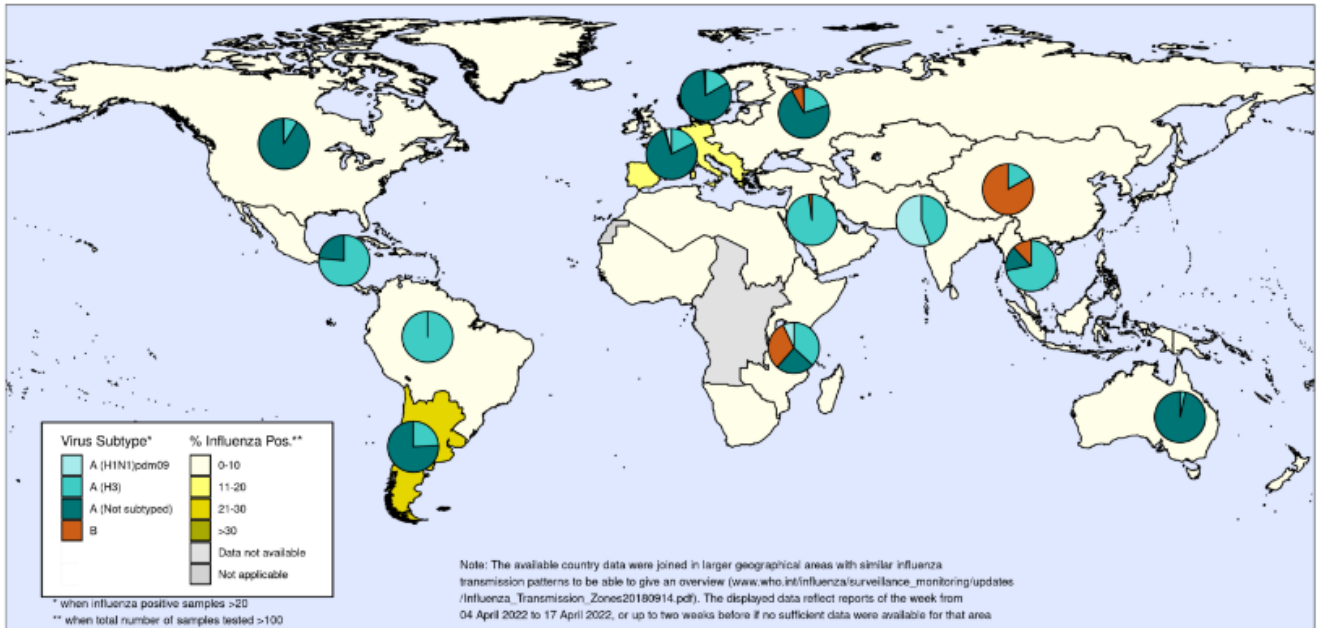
Virus Subtype*
A (H1N1)pdm09
A (H3)
A (Not subtyped)
B

% Influenza Pos.**
0-10
11-20
21-30
>30
Data not available
Not applicable

* when influenza positive samples >20
** when total number of samples tested >100

Note: The available country data were joined in larger geographical areas with similar influenza transmission patterns to be able to give an overview (www.who.int/influenza/surveillance_monitoring/updates /Influenza_Transmission_Zones20180914.pdf). The displayed data reflect reports of the week from 04 April 2022 to 17 April 2022, or up to two weeks before if no sufficient data were available for that area